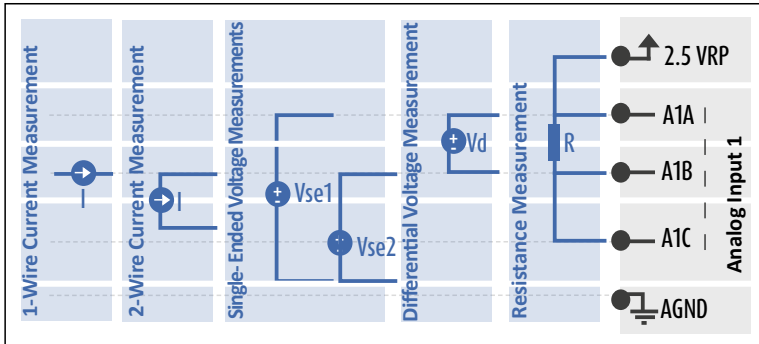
1-Wire Current Measurement

I

2-Wire Current Measurement

I

Single- Ended Voltage Measurements

Vse1

Vse2

Differential Voltage Measurement

Vd

Resistance Measurement

R

2.5 VRP

A1A

A1B

A1C

AGND

Analog Input 1